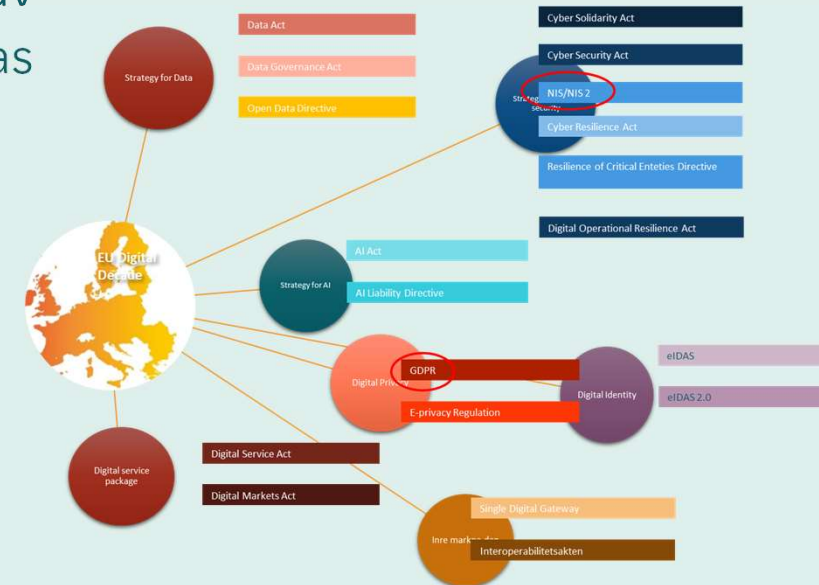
av
as

Strategy for Data

Data Act

Data Governance Act

Open Data Directive

Cyber Solidarity Act

Cyber Security Act

Strateg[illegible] security

NIS/NIS 2

Cyber Resilience Act

Resilience of Critical Enteties Directive

Digital Operational Resilience Act

EU Digital Decade

Strategy for AI

AI Act

AI Liability Directive

Digital Privacy

GDPR

E-privacy Regulation

Digital Identity

eIDAS

eIDAS 2.0

Digital service package

Digital Service Act

Digital Markets Act

Inre marknaden

Single Digital Gateway

Interoperabilitetsakten